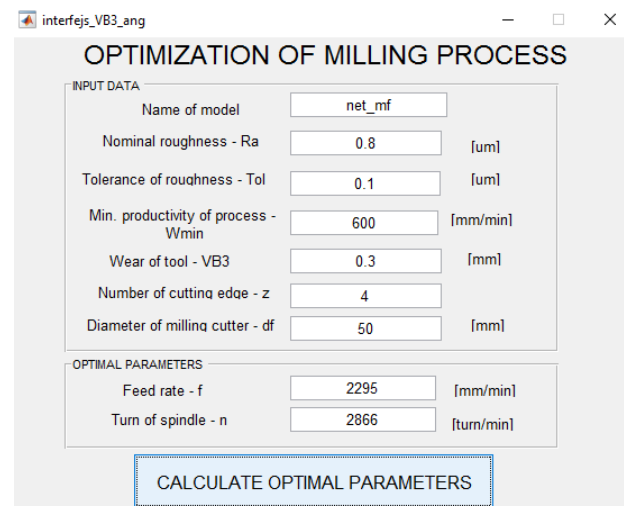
interfejs_VB3_ang

OPTIMIZATION OF MILLING PROCESS

INPUT DATA

Name of model net_mf

Nominal roughness - Ra 0.8 [um]

Tolerance of roughness - Tol 0.1 [um]

Min. productivity of process - Wmin 600 [mm/min]

Wear of tool - VB3 0.3 [mm]

Number of cutting edge - z 4

Diameter of milling cutter - df 50 [mm]

OPTIMAL PARAMETERS

Feed rate - f 2295 [mm/min]

Turn of spindle - n 2866 [turn/min]

CALCULATE OPTIMAL PARAMETERS